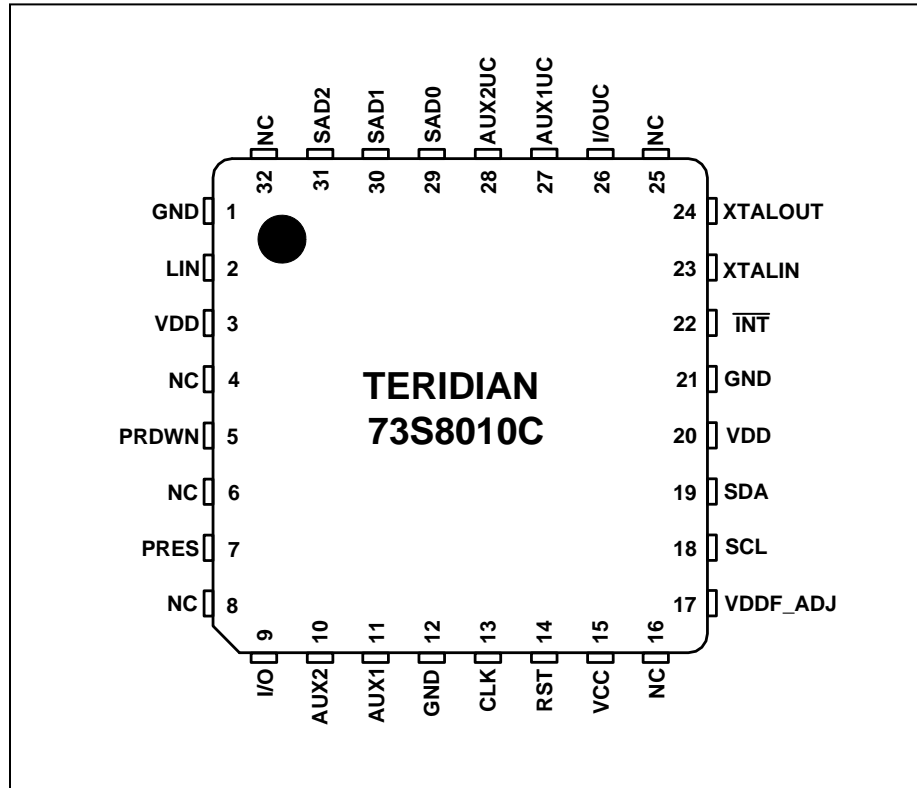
NC 32
SAD2 31
SAD1 30
SAD0 29
AUX2UC 28
AUX1UC 27
I/OUC 26
NC 25

GND 1
LIN 2
VDD 3
NC 4
PRDWN 5
NC 6
PRES 7
NC 8

TERIDIAN
73S8010C

24 XTALOUT
23 XTALIN
22 $\overline{INT}$
21 GND
20 VDD
19 SDA
18 SCL
17 VDDF_ADJ

9 I/O
10 AUX2
11 AUX1
12 GND
13 CLK
14 RST
15 VCC
16 NC